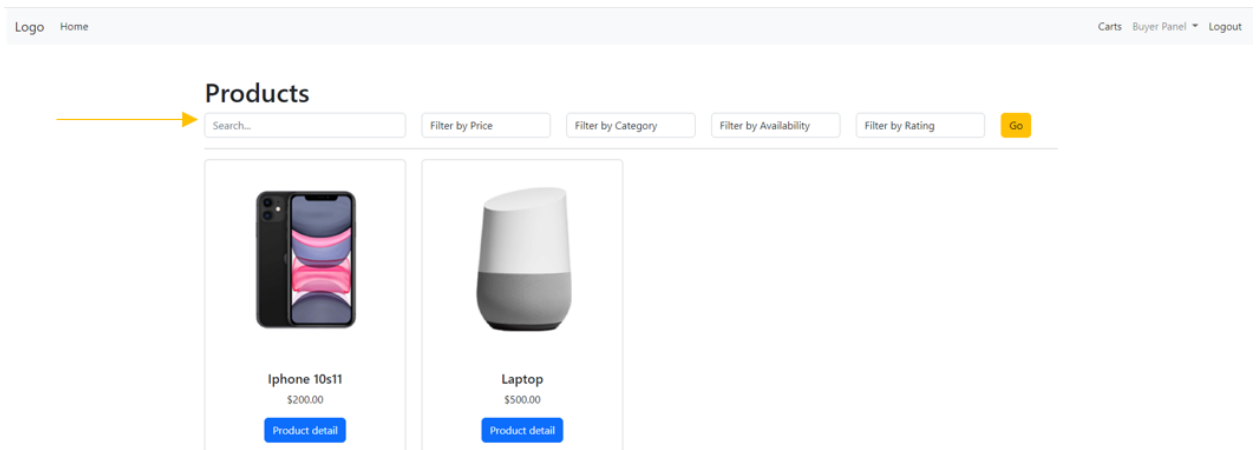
Logo Home

Carts Buyer Panel Logout

Products

Search...

Filter by Price

Filter by Category

Filter by Availability

Filter by Rating

Go

Iphone 10s11

$200.00

Product detail

Laptop

$500.00

Product detail